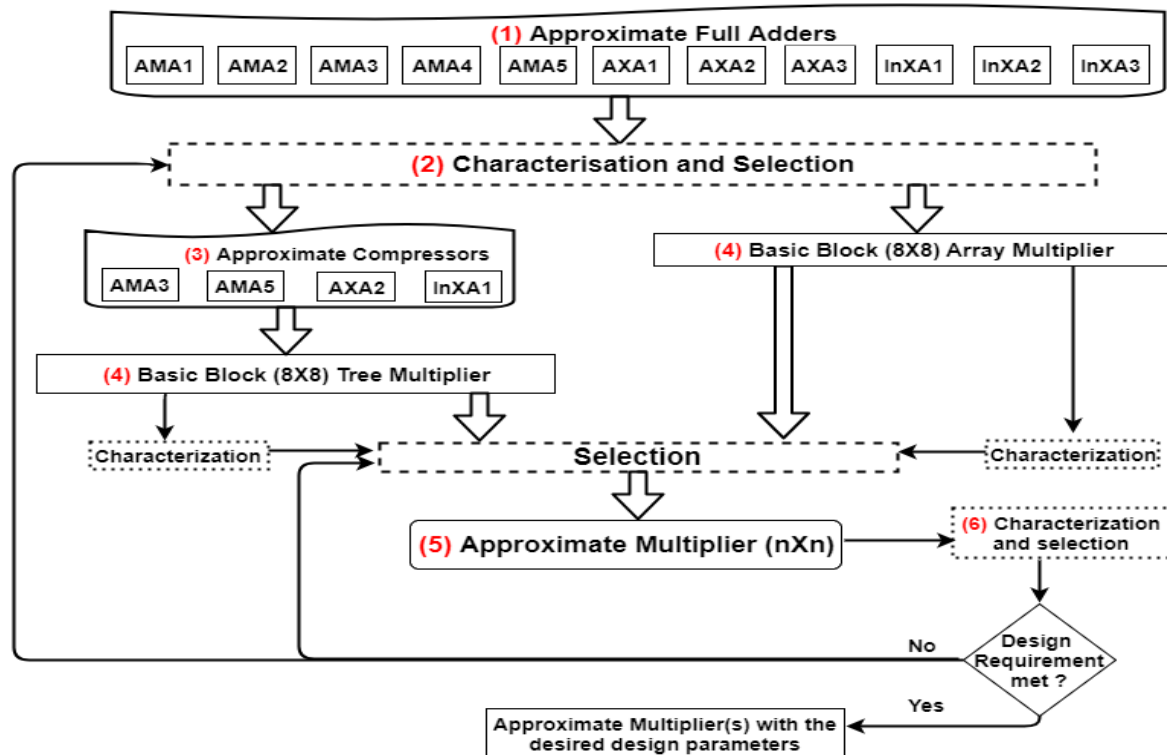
(1) Approximate Full Adders

AMA1 AMA2 AMA3 AMA4 AMA5 AXA1 AXA2 AXA3 InXA1 InXA2 InXA3

(2) Characterisation and Selection

(3) Approximate Compressors

AMA3 AMA5 AXA2 InXA1

(4) Basic Block (8X8) Array Multiplier

(4) Basic Block (8X8) Tree Multiplier

Characterization

Selection

Characterization

(5) Approximate Multiplier (nXn)

(6) Characterization and selection

No

Design Requirement met ?

Yes

Approximate Multiplier(s) with the desired design parameters